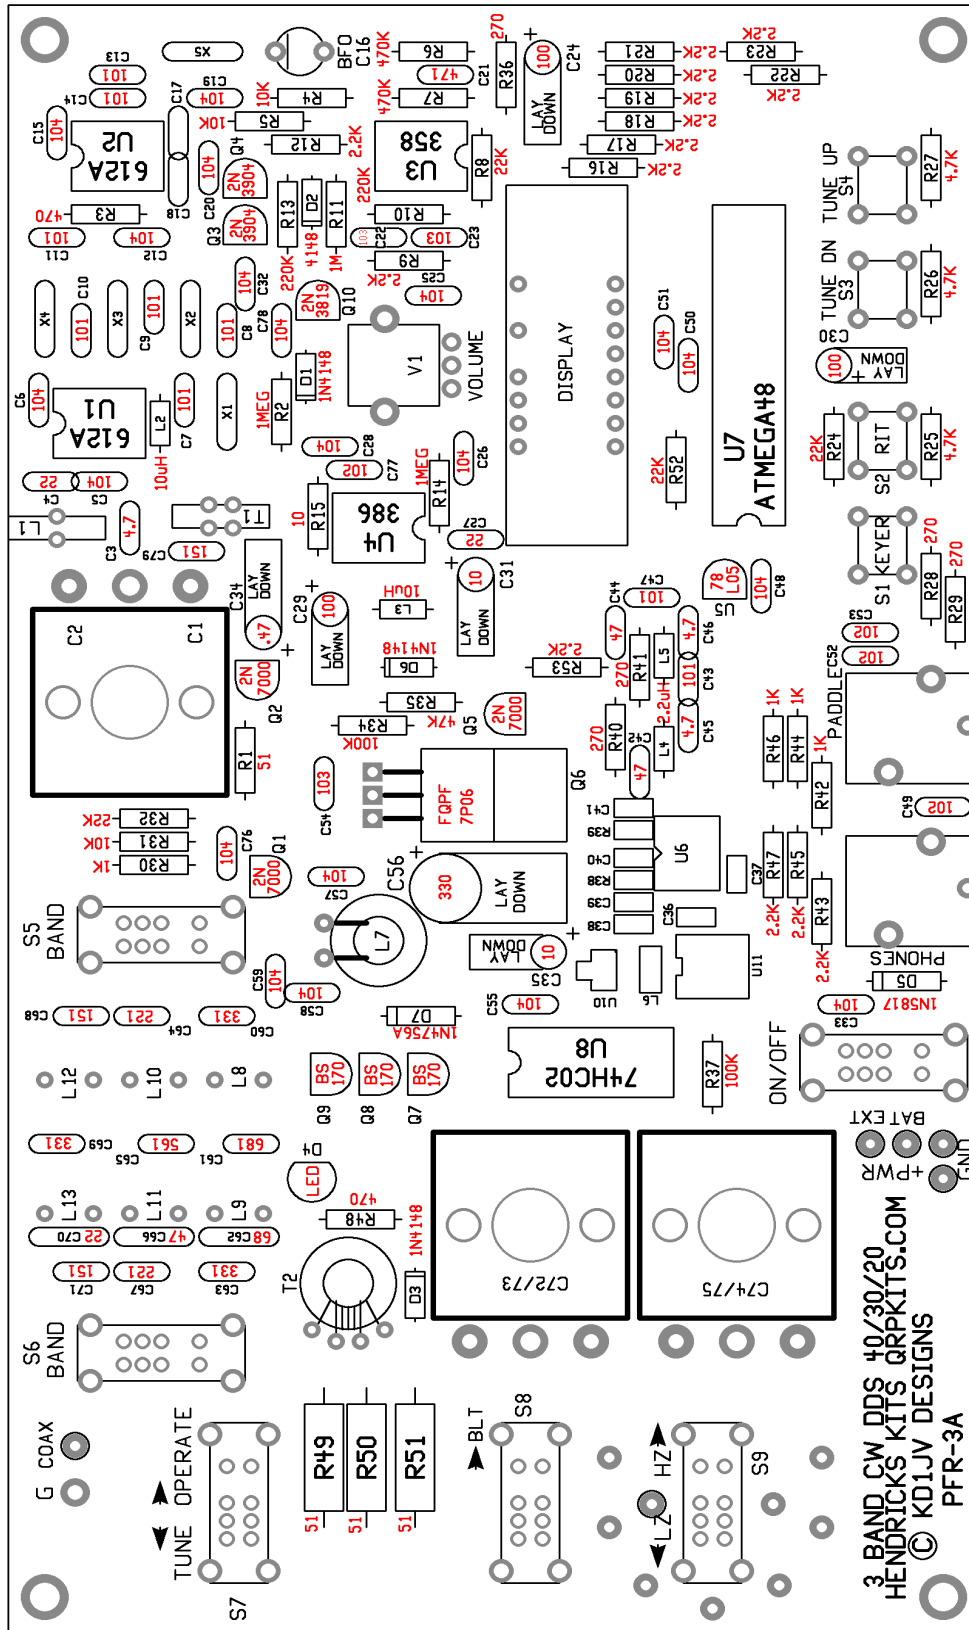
X5
BFO
C16
470K
R6
270
R36
100
C24
LAY DOWN
R21
2.2K
R23
2.2K
R20
2.2K
R22
2.2K
R19
2.2K
R18
2.2K
R17
2.2K
R16
2.2K
C13
101
C14
101
C19
104
C17
10K
R4
470K
R7
471
C21
C15
104
U2
612A
R5
10K
Q4
R12
2.2K
U3
358
R8
22K
104
2N3904
C20
C18
R3
470
2N3904
Q3
R13
D2
R11
220K
R10
TUNE UP
S4
R27
4.7K
101
C11
104
C12
4148
1M
103
C22
103
C23
220K
R9
2.2K
C25
X4
C10
101
X3
101
C9
X2
104
C32
101
C8
C78
104
2N3819
Q10
104
DISPLAY
TUNE DN
S3
R26
4.7K
C30
DOWN LAY 100
C51
104
C50
104
C6
104
U1
612A
L2
101
C7
X1
1MEG
R2
D1
1N4148
V1
VOLUME
10uH
104
C28
201
C27
1MEG
R14
104
C26
22K
R52
U7
ATMEGA48
R24
22K
RIT
S2
R25
4.7K
22
C4
104
C5
T1
L1
4.7
C3
C79
151
10
R15
386
U4
C27
22
10
C31
LAY DOWN
C44
C47
101
78L05
U5
104
C48
KEYER
S1
270
R28
270
R29
C53
102
C34
LAY DOWN
47
C29
100
LAY DOWN
L3
10uH
1N4148
D6
47
R41
270
L5
4.7
C46
101
C43
C52
102
C2
C1
2N7000
Q2
R53
2.2K
2.2uH
4.7
C45
PADDLE
1K
R46
1K
R44
R35
R34
47K
100K
2N7000
Q5
270
R40
C42
47
L4
1K
R42
R1
51
103
C54
FQPF 7P06
Q6
C41
R39
U6
C49
102
R32
22K
R31
10K
R30
1K
104
C76
2N7000
Q1
C56
104
C57
330
LAY DOWN
C40
R38
C39
C38
C37
R47
R45
C36
2.2K
2.2K
R43
2.2K
PHONES
S5 BAND
L7
10
DOWN LAY
C35
U10
L6
U11
D5
1N5817
104
C59
104
C58
D7
1N4756A
C55
104
104
C33
C68
151
221
C64
331
C60
U8
74HC02
R37
100K
ON/OFF
L12
L10
L8
BS170
Q9
BS170
Q8
BS170
Q7
BAT EXT
+PWR
GND
331
C69
561
C65
681
C61
D4
LED
470
R48
1N4148
L13
L11
L9
22 C70
47 C66
68 C62
C72/73
C74/75
151
C71
221
C67
331
C63
T2
D3
S6 BAND
3 BAND CW DDS 40/30/20
HENDRICKS KITS QRPKITS.COM
© KD1JV DESIGNS
PFR-3A
G COAX
OPERATE
TUNE
S7
R49
51
R50
51
R51
51
BLT
S8
HZ
LZ
S9